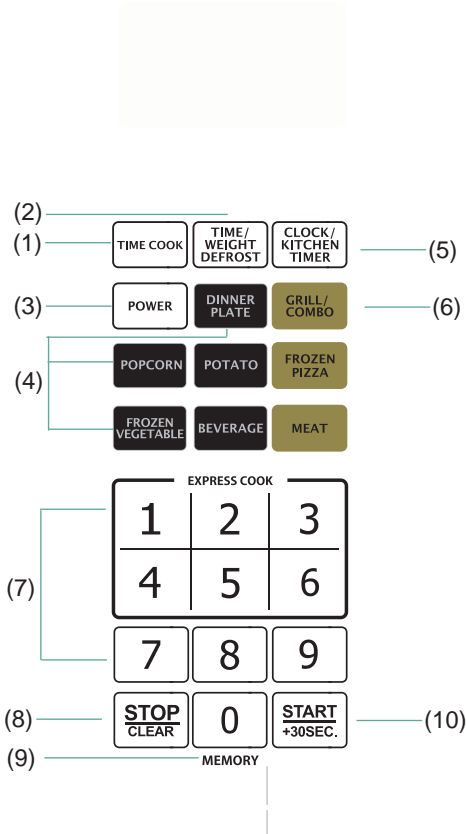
(2)

(1) TIME COOK

TIME/ WEIGHT DEFROST

CLOCK/ KITCHEN TIMER (5)

(3) POWER

DINNER PLATE

GRILL/ COMBO (6)

(4)

POPCORN

POTATO

FROZEN PIZZA

FROZEN VEGETABLE

BEVERAGE

MEAT

EXPRESS COOK

1 2 3

4 5 6

(7)

7 8 9

(8) STOP CLEAR

0

START +30SEC. (10)

(9) MEMORY